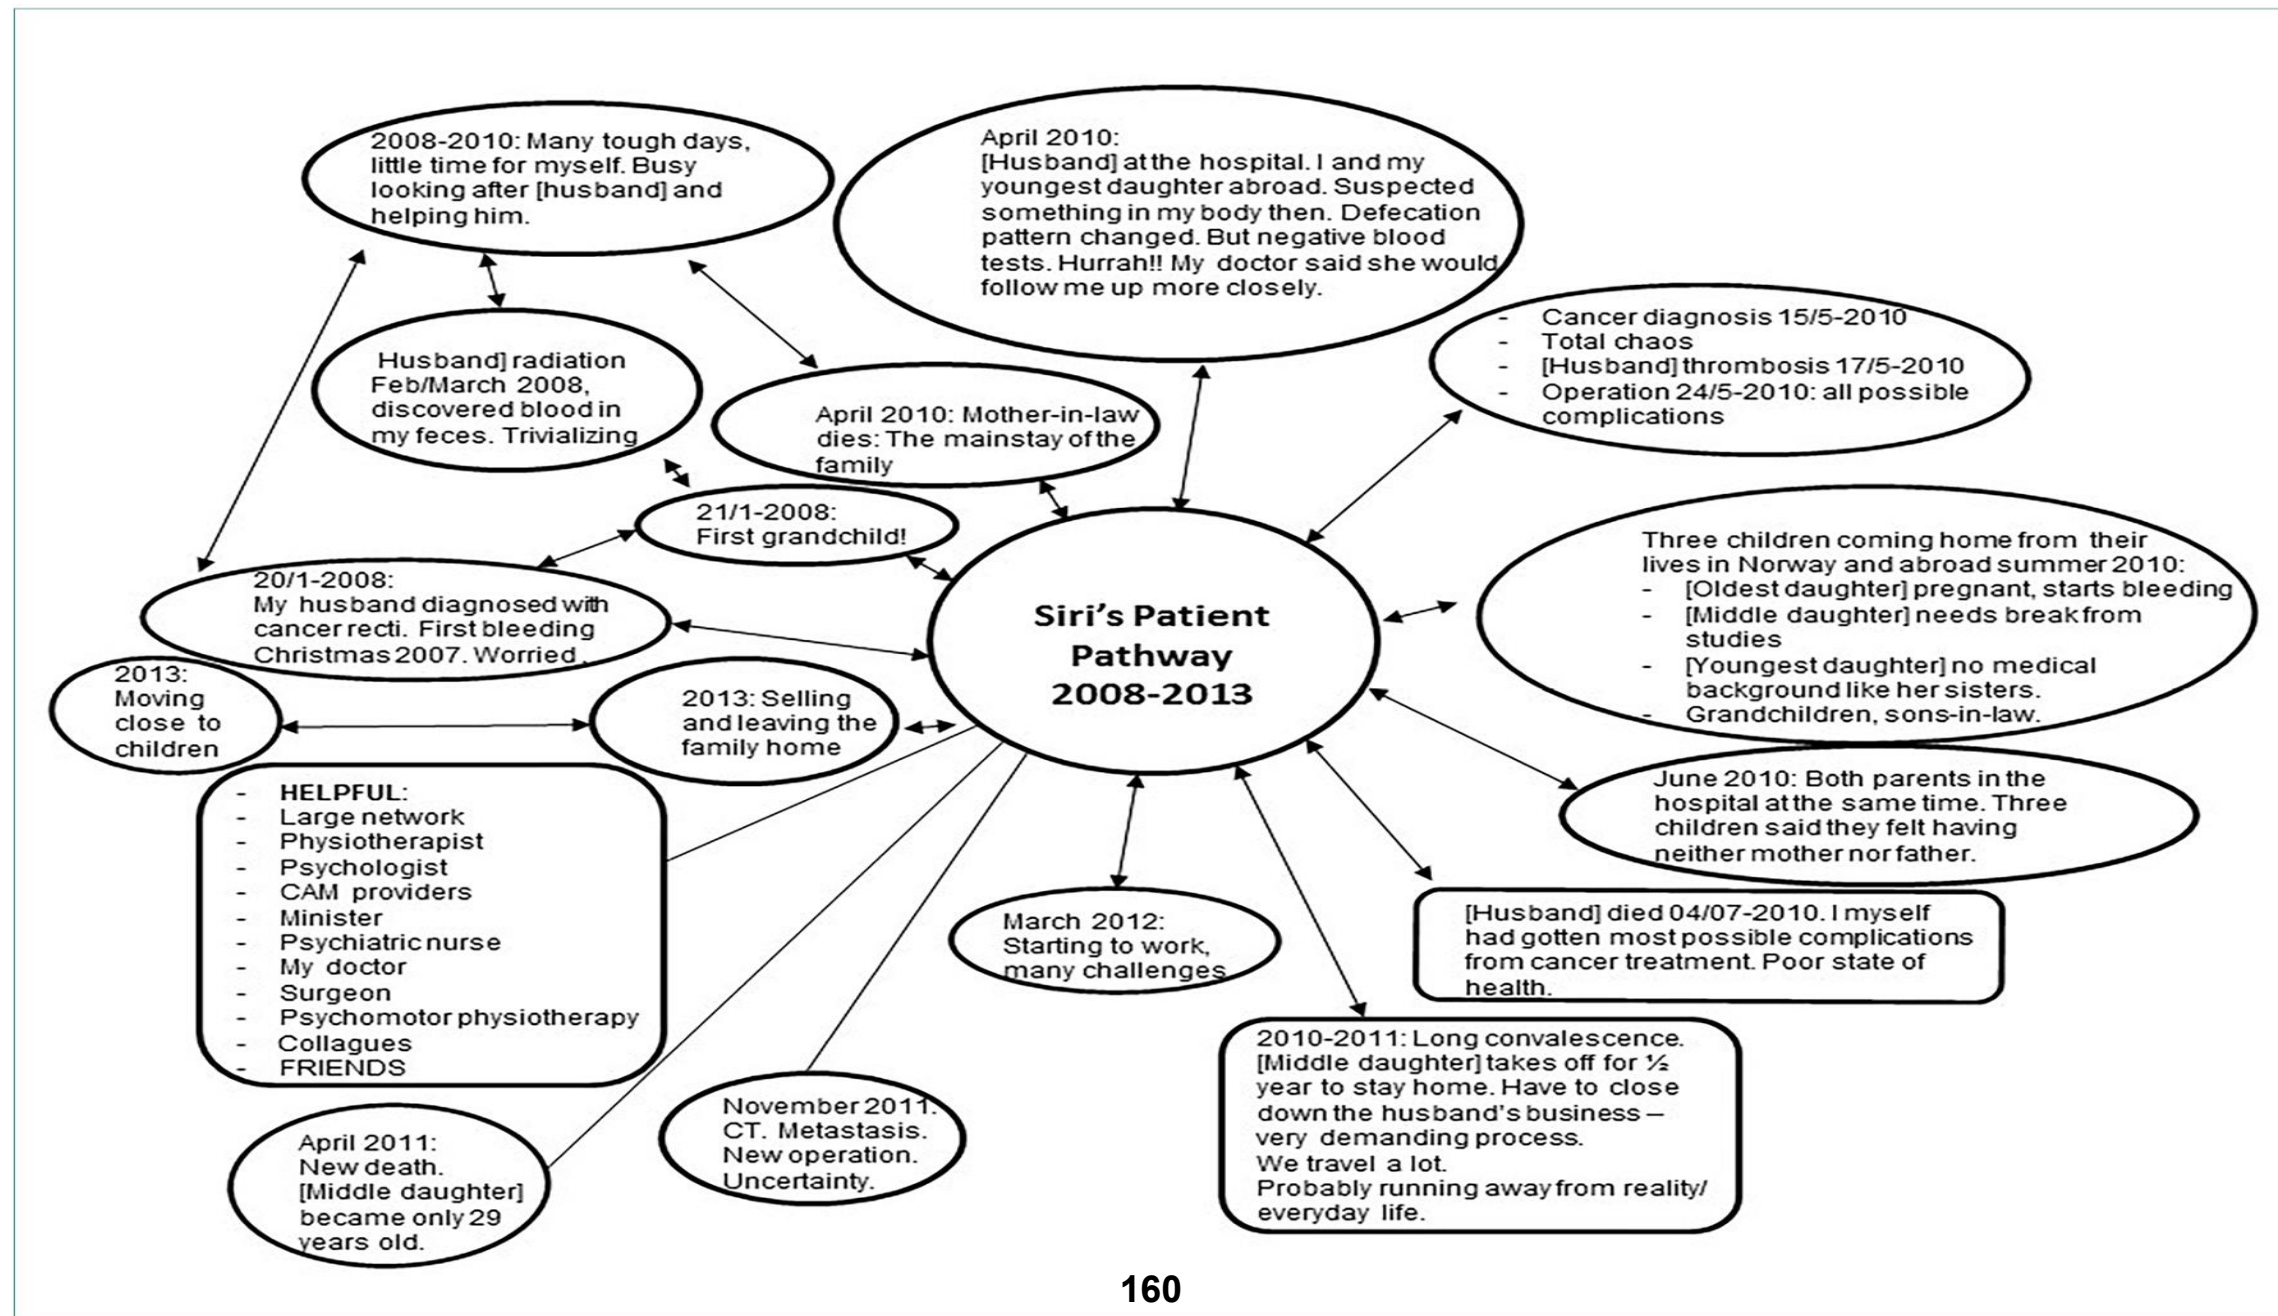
2008-2010: Many tough days, little time for myself. Busy looking after [husband] and helping him.

April 2010:
[Husband] at the hospital. I and my youngest daughter abroad. Suspected something in my body then. Defecation pattern changed. But negative blood tests. Hurrah!! My doctor said she would follow me up more closely.

- Cancer diagnosis 15/5-2010
- Total chaos
- [Husband] thrombosis 17/5-2010
- Operation 24/5-2010: all possible complications

Husband] radiation Feb/March 2008, discovered blood in my feces. Trivializing

April 2010: Mother-in-law dies: The mainstay of the family

21/1-2008: First grandchild!

20/1-2008: My husband diagnosed with cancer recti. First bleeding Christmas 2007. Worried .

Siri's Patient Pathway 2008-2013

Three children coming home from their lives in Norway and abroad summer 2010:
- [Oldest daughter] pregnant, starts bleeding
- [Middle daughter] needs break from studies
- [Youngest daughter] no medical background like her sisters.
- Grandchildren, sons-in-law.

2013: Moving close to children

2013: Selling and leaving the family home

June 2010: Both parents in the hospital at the same time. Three children said they felt having neither mother nor father.

- HELPFUL:
- Large network
- Physiotherapist
- Psychologist
- CAM providers
- Minister
- Psychiatric nurse
- My doctor
- Surgeon
- Psychomotor physiotherapy
- Collagues
- FRIENDS

March 2012: Starting to work, many challenges

[Husband] died 04/07-2010. I myself had gotten most possible complications from cancer treatment. Poor state of health.

2010-2011: Long convalescence. [Middle daughter] takes off for ½ year to stay home. Have to close down the husband's business – very demanding process.
We travel a lot.
Probably running away from reality/ everyday life.

November 2011: CT. Metastasis. New operation. Uncertainty.

April 2011: New death. [Middle daughter] became only 29 years old.

160